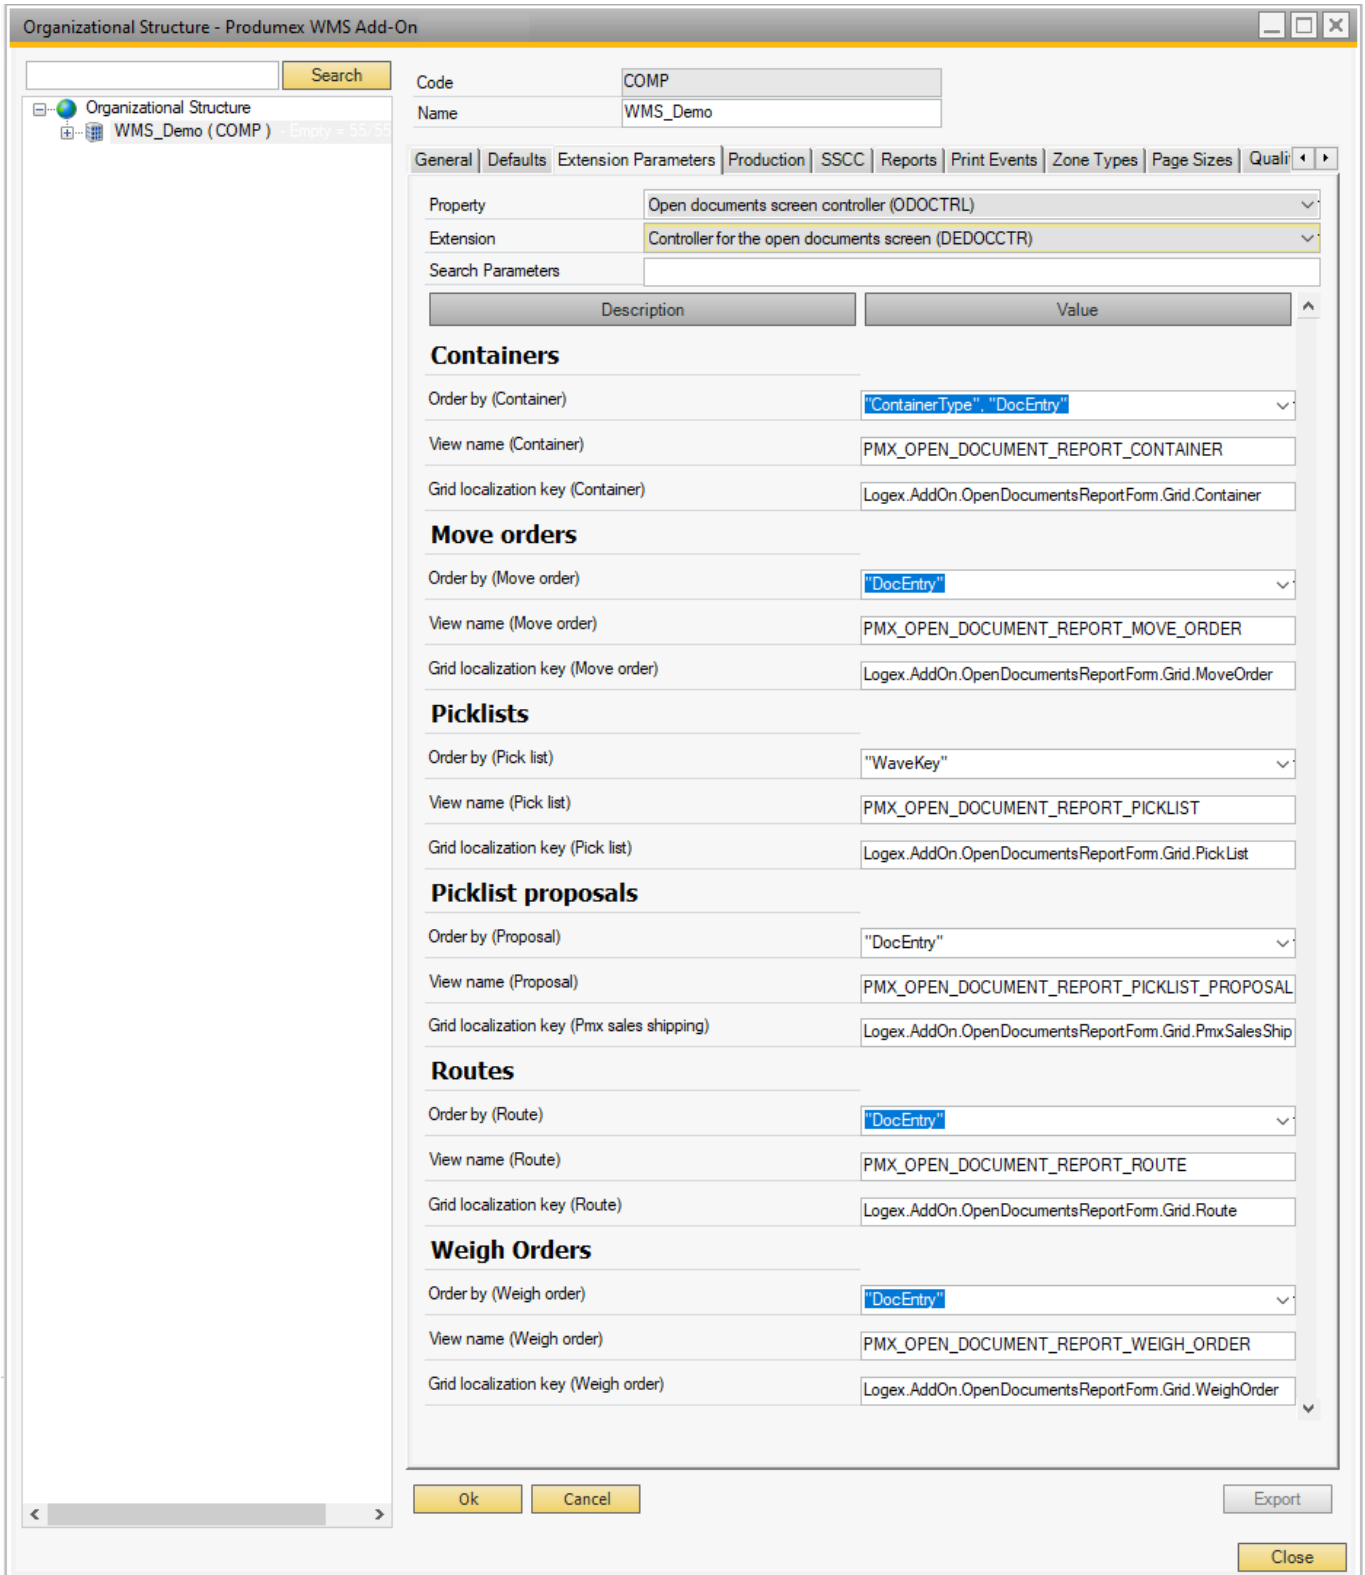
Organizational Structure - Produmex WMS Add-On

Search

Organizational Structure
WMS_Demo (COMP) - Empty = 55/55

Code COMP
Name WMS_Demo

General | Defaults | Extension Parameters | Production | SSCC | Reports | Print Events | Zone Types | Page Sizes | Quali

Property Open documents screen controller (ODOCTRL)
Extension Controller for the open documents screen (DEDOCCTR)
Search Parameters

| Description | Value |
|---|---|
| **Containers** | |
| Order by (Container) | "ContainerType", "DocEntry" |
| View name (Container) | PMX_OPEN_DOCUMENT_REPORT_CONTAINER |
| Grid localization key (Container) | Logex.AddOn.OpenDocumentsReportForm.Grid.Container |
| **Move orders** | |
| Order by (Move order) | "DocEntry" |
| View name (Move order) | PMX_OPEN_DOCUMENT_REPORT_MOVE_ORDER |
| Grid localization key (Move order) | Logex.AddOn.OpenDocumentsReportForm.Grid.MoveOrder |
| **Picklists** | |
| Order by (Pick list) | "WaveKey" |
| View name (Pick list) | PMX_OPEN_DOCUMENT_REPORT_PICKLIST |
| Grid localization key (Pick list) | Logex.AddOn.OpenDocumentsReportForm.Grid.PickList |
| **Picklist proposals** | |
| Order by (Proposal) | "DocEntry" |
| View name (Proposal) | PMX_OPEN_DOCUMENT_REPORT_PICKLIST_PROPOSAL |
| Grid localization key (Pmx sales shipping) | Logex.AddOn.OpenDocumentsReportForm.Grid.PmxSalesShip |
| **Routes** | |
| Order by (Route) | "DocEntry" |
| View name (Route) | PMX_OPEN_DOCUMENT_REPORT_ROUTE |
| Grid localization key (Route) | Logex.AddOn.OpenDocumentsReportForm.Grid.Route |
| **Weigh Orders** | |
| Order by (Weigh order) | "DocEntry" |
| View name (Weigh order) | PMX_OPEN_DOCUMENT_REPORT_WEIGH_ORDER |
| Grid localization key (Weigh order) | Logex.AddOn.OpenDocumentsReportForm.Grid.WeighOrder |

Ok Cancel Export
Close